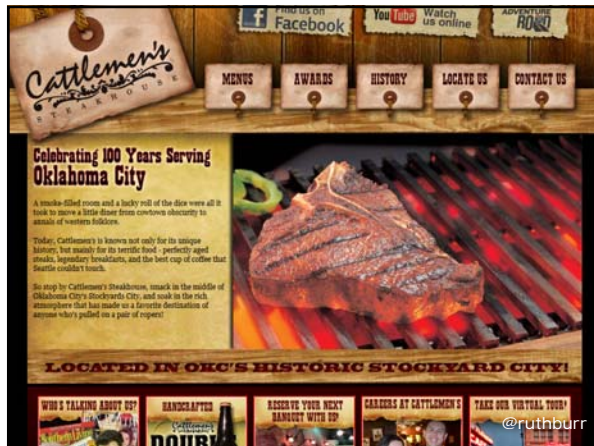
Find us on Facebook

YouTube Watch us online

ADVENTURE ROAD

Cattlemen's STEAKHOUSE

MENUS

AWARDS

HISTORY

LOCATE US

CONTACT US

Celebrating 100 Years Serving Oklahoma City

A smoke-filled room and a lucky roll of the dice were all it took to move a little diner from cowtown obscurity to annals of western folklore.

Today, Cattlemen's is known not only for its unique history, but mainly for its terrific food - perfectly aged steaks, legendary breakfasts, and the best cup of coffee that Seattle couldn't touch.

So stop by Cattlemen's Steakhouse, smack in the middle of Oklahoma City's Stockyards City, and soak in the rich atmosphere that has made us a favorite destination of anyone who's pulled on a pair of ropers!

LOCATED IN OKC'S HISTORIC STOCKYARD CITY!

WHO'S TALKING ABOUT US?

HANDCRAFTED

RESERVE YOUR NEXT BANQUET WITH US!

CAREERS AT CATTLEMEN'S

TAKE OUR VIRTUAL TOUR!

DOUB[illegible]

@ruthburr